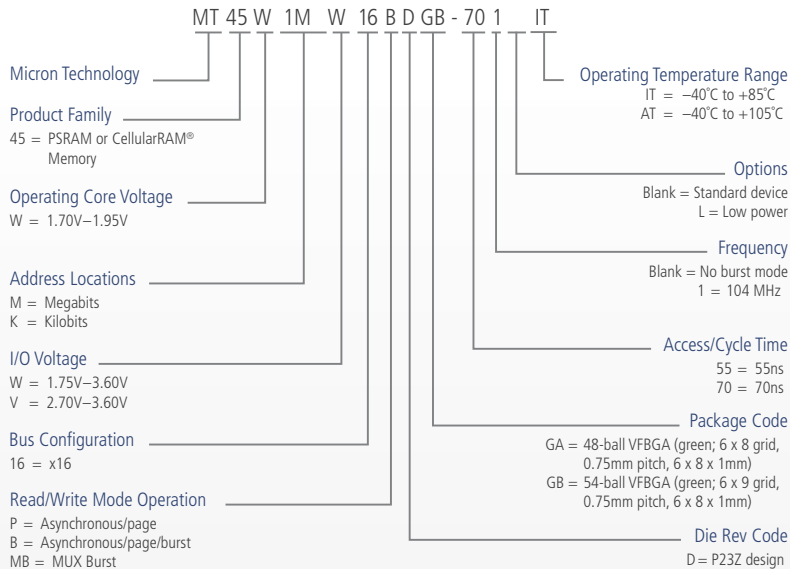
MT 45 W 1M W 16 B D GB - 70 1 IT

Micron Technology

Product Family
45 = PSRAM or CellularRAM® Memory

Operating Core Voltage
W = 1.70V–1.95V

Address Locations
M = Megabits
K = Kilobits

I/O Voltage
W = 1.75V–3.60V
V = 2.70V–3.60V

Bus Configuration
16 = x16

Read/Write Mode Operation
P = Asynchronous/page
B = Asynchronous/page/burst
MB = MUX Burst

Operating Temperature Range
IT = –40°C to +85°C
AT = –40°C to +105°C

Options
Blank = Standard device
L = Low power

Frequency
Blank = No burst mode
1 = 104 MHz

Access/Cycle Time
55 = 55ns
70 = 70ns

Package Code
GA = 48-ball VFBGA (green; 6 x 8 grid, 0.75mm pitch, 6 x 8 x 1mm)
GB = 54-ball VFBGA (green; 6 x 9 grid, 0.75mm pitch, 6 x 8 x 1mm)

Die Rev Code
D = P23Z design